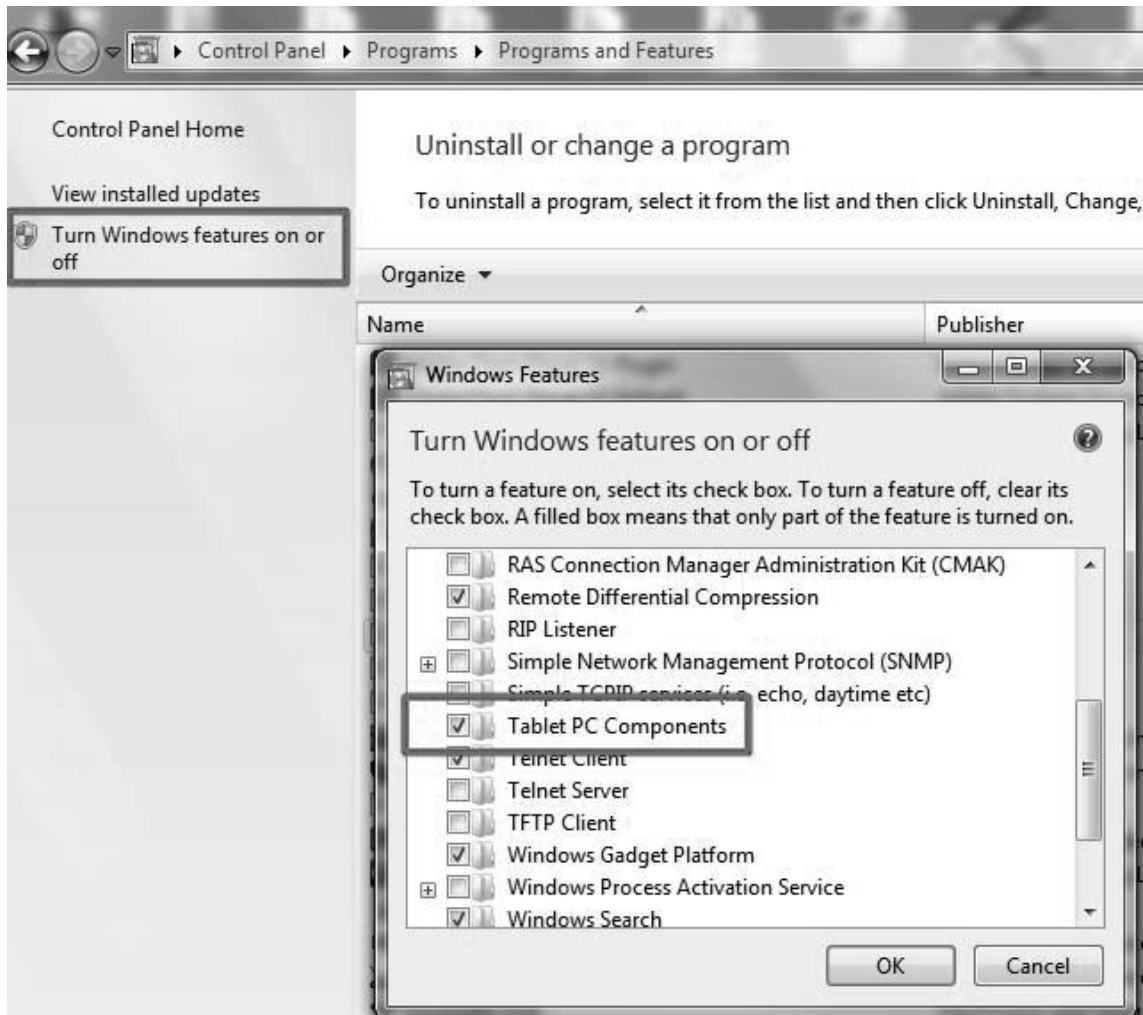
Control Panel ▸ Programs ▸ Programs and Features

Control Panel Home

View installed updates

Turn Windows features on or off

Uninstall or change a program

To uninstall a program, select it from the list and then click Uninstall, Change,

Organize ▾

Name

Publisher

Windows Features

Turn Windows features on or off

To turn a feature on, select its check box. To turn a feature off, clear its check box. A filled box means that only part of the feature is turned on.

RAS Connection Manager Administration Kit (CMAK)
Remote Differential Compression
RIP Listener
Simple Network Management Protocol (SNMP)
Simple TCPIP services (i.e. echo, daytime etc)
Tablet PC Components
Telnet Client
Telnet Server
TFTP Client
Windows Gadget Platform
Windows Process Activation Service
Windows Search

OK

Cancel